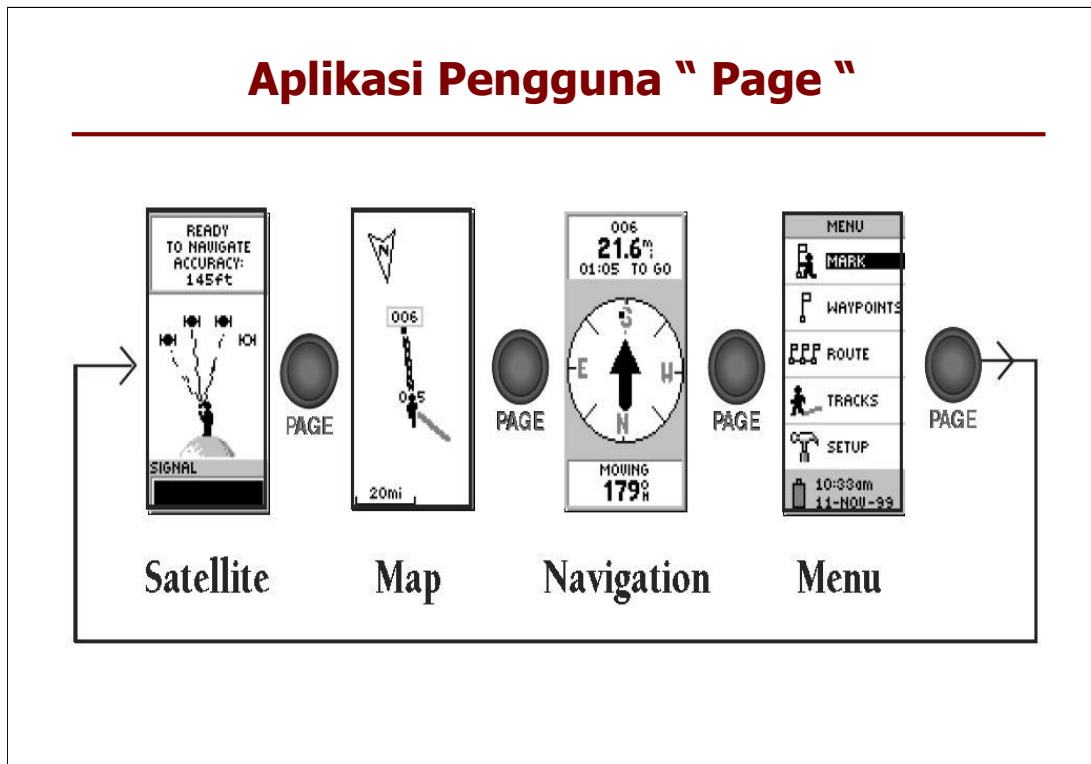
Aplikasi Pengguna " Page "

READY TO NAVIGATE ACCURACY: 145ft

SIGNAL

PAGE

N

006

005

20mi

PAGE

006
21.6 mi
01:05 TO GO

S
E
W
N

MOVING
179° M

PAGE

MENU
MARK
WAYPOINTS
ROUTE
TRACKS
SETUP
10:33am
11-NOV-99

PAGE

Satellite

Map

Navigation

Menu